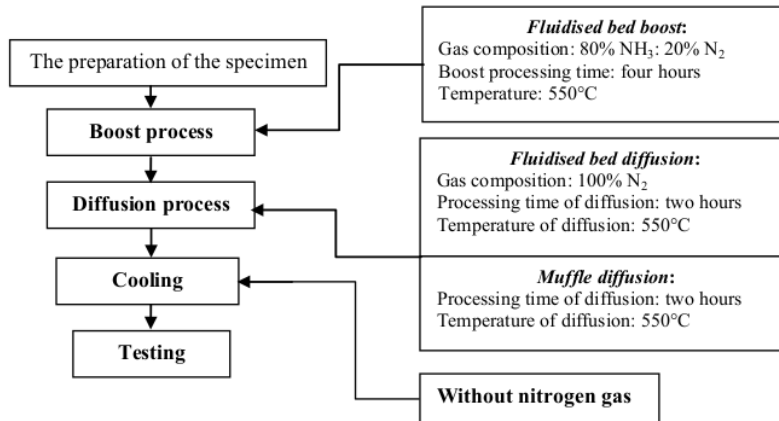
The preparation of the specimen

Boost process

Diffusion process

Cooling

Testing

***Fluidised bed boost*:**
Gas composition: 80% $NH_3$: 20% $N_2$
Boost processing time: four hours
Temperature: 550°C

***Fluidised bed diffusion*:**
Gas composition: 100% $N_2$
Processing time of diffusion: two hours
Temperature of diffusion: 550°C

***Muffle diffusion*:**
Processing time of diffusion: two hours
Temperature of diffusion: 550°C

Without nitrogen gas